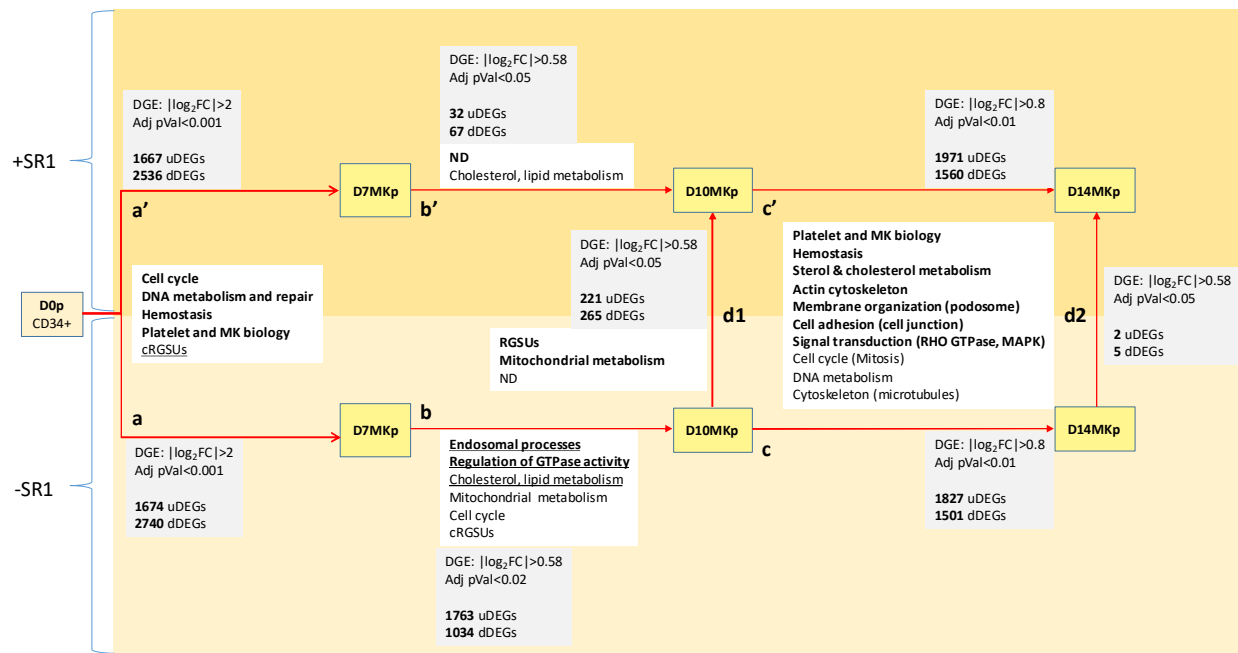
+SR1

-SR1

D0p
CD34+

a'

DGE: $|\log_2FC|>2$
Adj pVal<0.001

1667 uDEGs
2536 dDEGs

D7MKp

b'

DGE: $|\log_2FC|>0.58$
Adj pVal<0.05

32 uDEGs
67 dDEGs

ND
Cholesterol, lipid metabolism

D10MKp

c'

DGE: $|\log_2FC|>0.8$
Adj pVal<0.01

1971 uDEGs
1560 dDEGs

D14MKp

Cell cycle
DNA metabolism and repair
Hemostasis
Platelet and MK biology
cRGSUs

DGE: $|\log_2FC|>0.58$
Adj pVal<0.05

221 uDEGs
265 dDEGs

d1

RGSUs
Mitochondrial metabolism
ND

Platelet and MK biology
Hemostasis
Sterol & cholesterol metabolism
Actin cytoskeleton
Membrane organization (podosome)
Cell adhesion (cell junction)
Signal transduction (RHO GTPase, MAPK)
Cell cycle (Mitosis)
DNA metabolism
Cytoskeleton (microtubules)

d2

DGE: $|\log_2FC|>0.58$
Adj pVal<0.05

2 uDEGs
5 dDEGs

a

D7MKp

b

D10MKp

c

D14MKp

DGE: $|\log_2FC|>2$
Adj pVal<0.001

1674 uDEGs
2740 dDEGs

Endosomal processes
Regulation of GTPase activity
Cholesterol, lipid metabolism
Mitochondrial metabolism
Cell cycle
cRGSUs

DGE: $|\log_2FC|>0.8$
Adj pVal<0.01

1827 uDEGs
1501 dDEGs

DGE: $|\log_2FC|>0.58$
Adj pVal<0.02

1763 uDEGs
1034 dDEGs